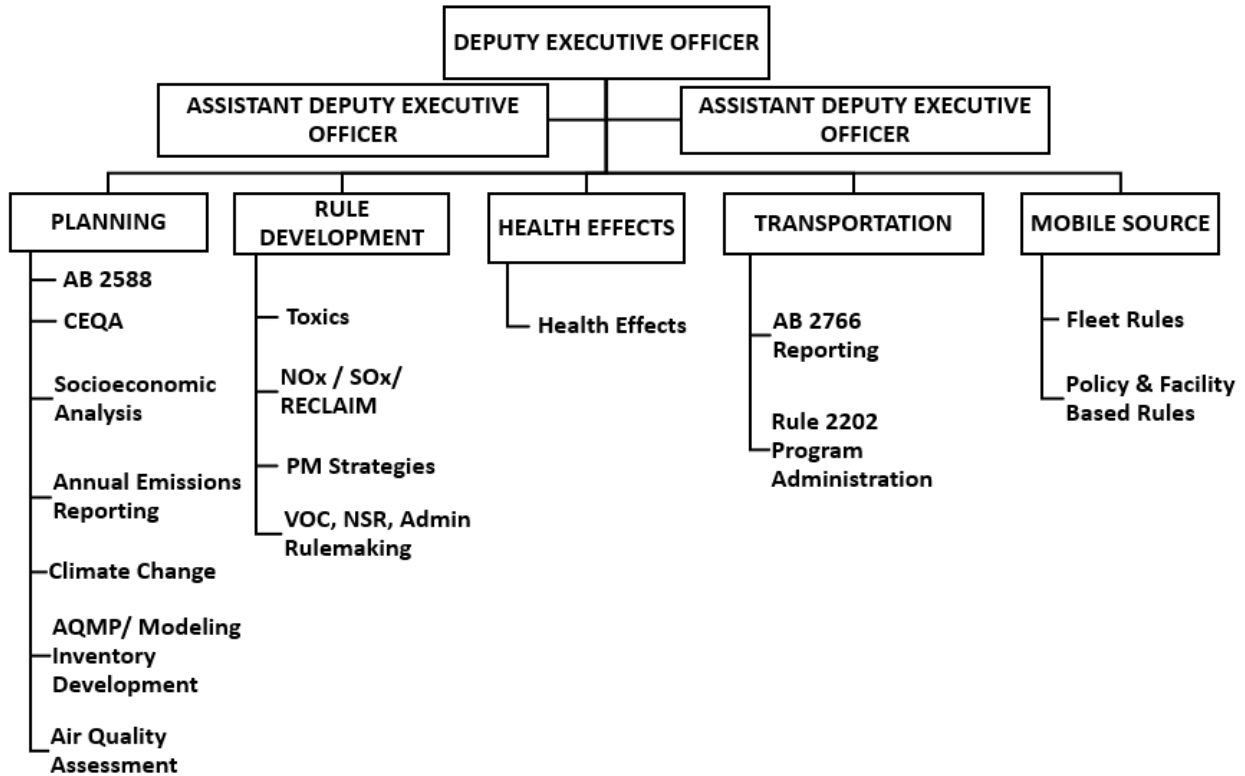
DEPUTY EXECUTIVE OFFICER

ASSISTANT DEPUTY EXECUTIVE OFFICER

ASSISTANT DEPUTY EXECUTIVE OFFICER

PLANNING

AB 2588

CEQA

Socioeconomic Analysis

Annual Emissions Reporting

Climate Change

AQMP/ Modeling Inventory Development

Air Quality Assessment

RULE DEVELOPMENT

Toxics

NOx / SOx/ RECLAIM

PM Strategies

VOC, NSR, Admin Rulemaking

HEALTH EFFECTS

Health Effects

TRANSPORTATION

AB 2766 Reporting

Rule 2202 Program Administration

MOBILE SOURCE

Fleet Rules

Policy & Facility Based Rules